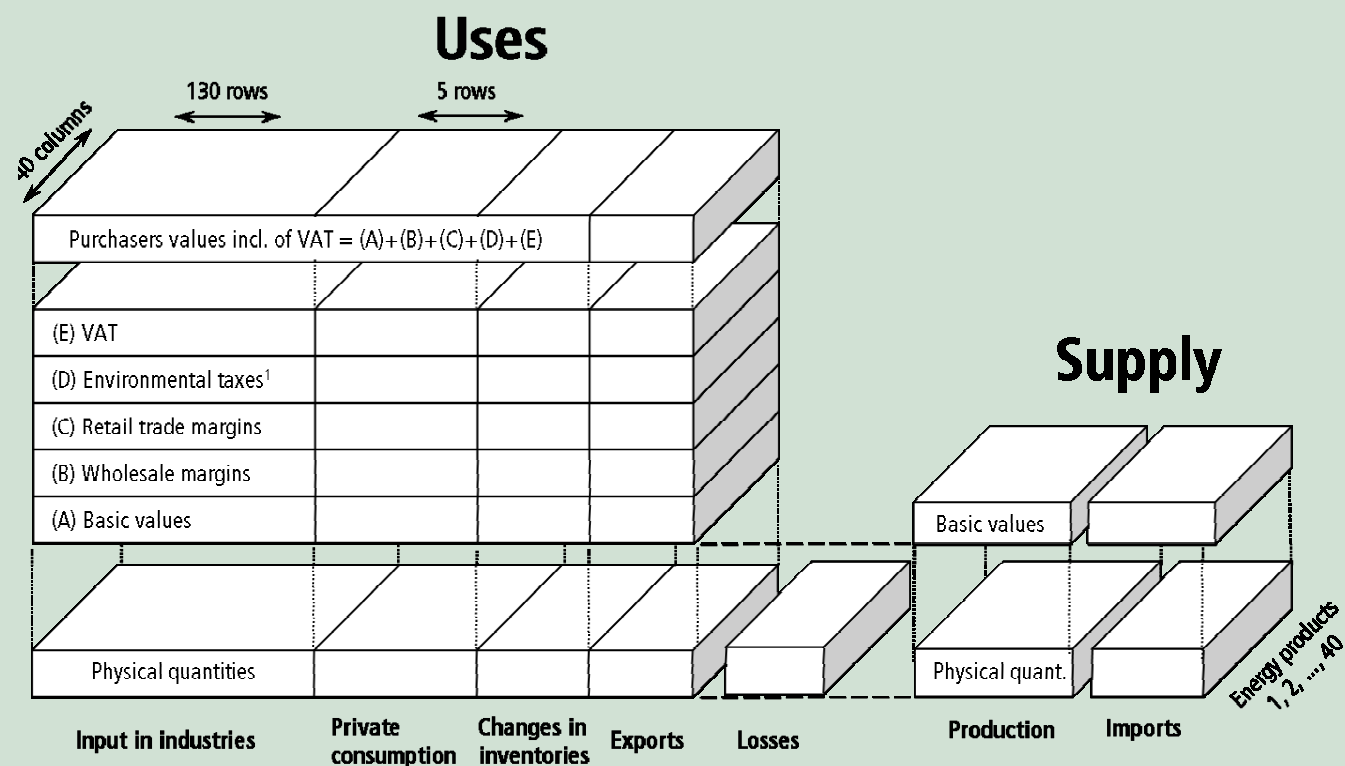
Uses

130 rows

5 rows

40 columns

Purchasers values incl. of VAT = (A)+(B)+(C)+(D)+(E)

(E) VAT

(D) Environmental taxes$^1$

(C) Retail trade margins

(B) Wholesale margins

(A) Basic values

Physical quantities

Supply

Basic values

Physical quant.

Energy products 1, 2, ..., 40

Input in industries

Private consumption

Changes in inventories

Exports

Losses

Production

Imports